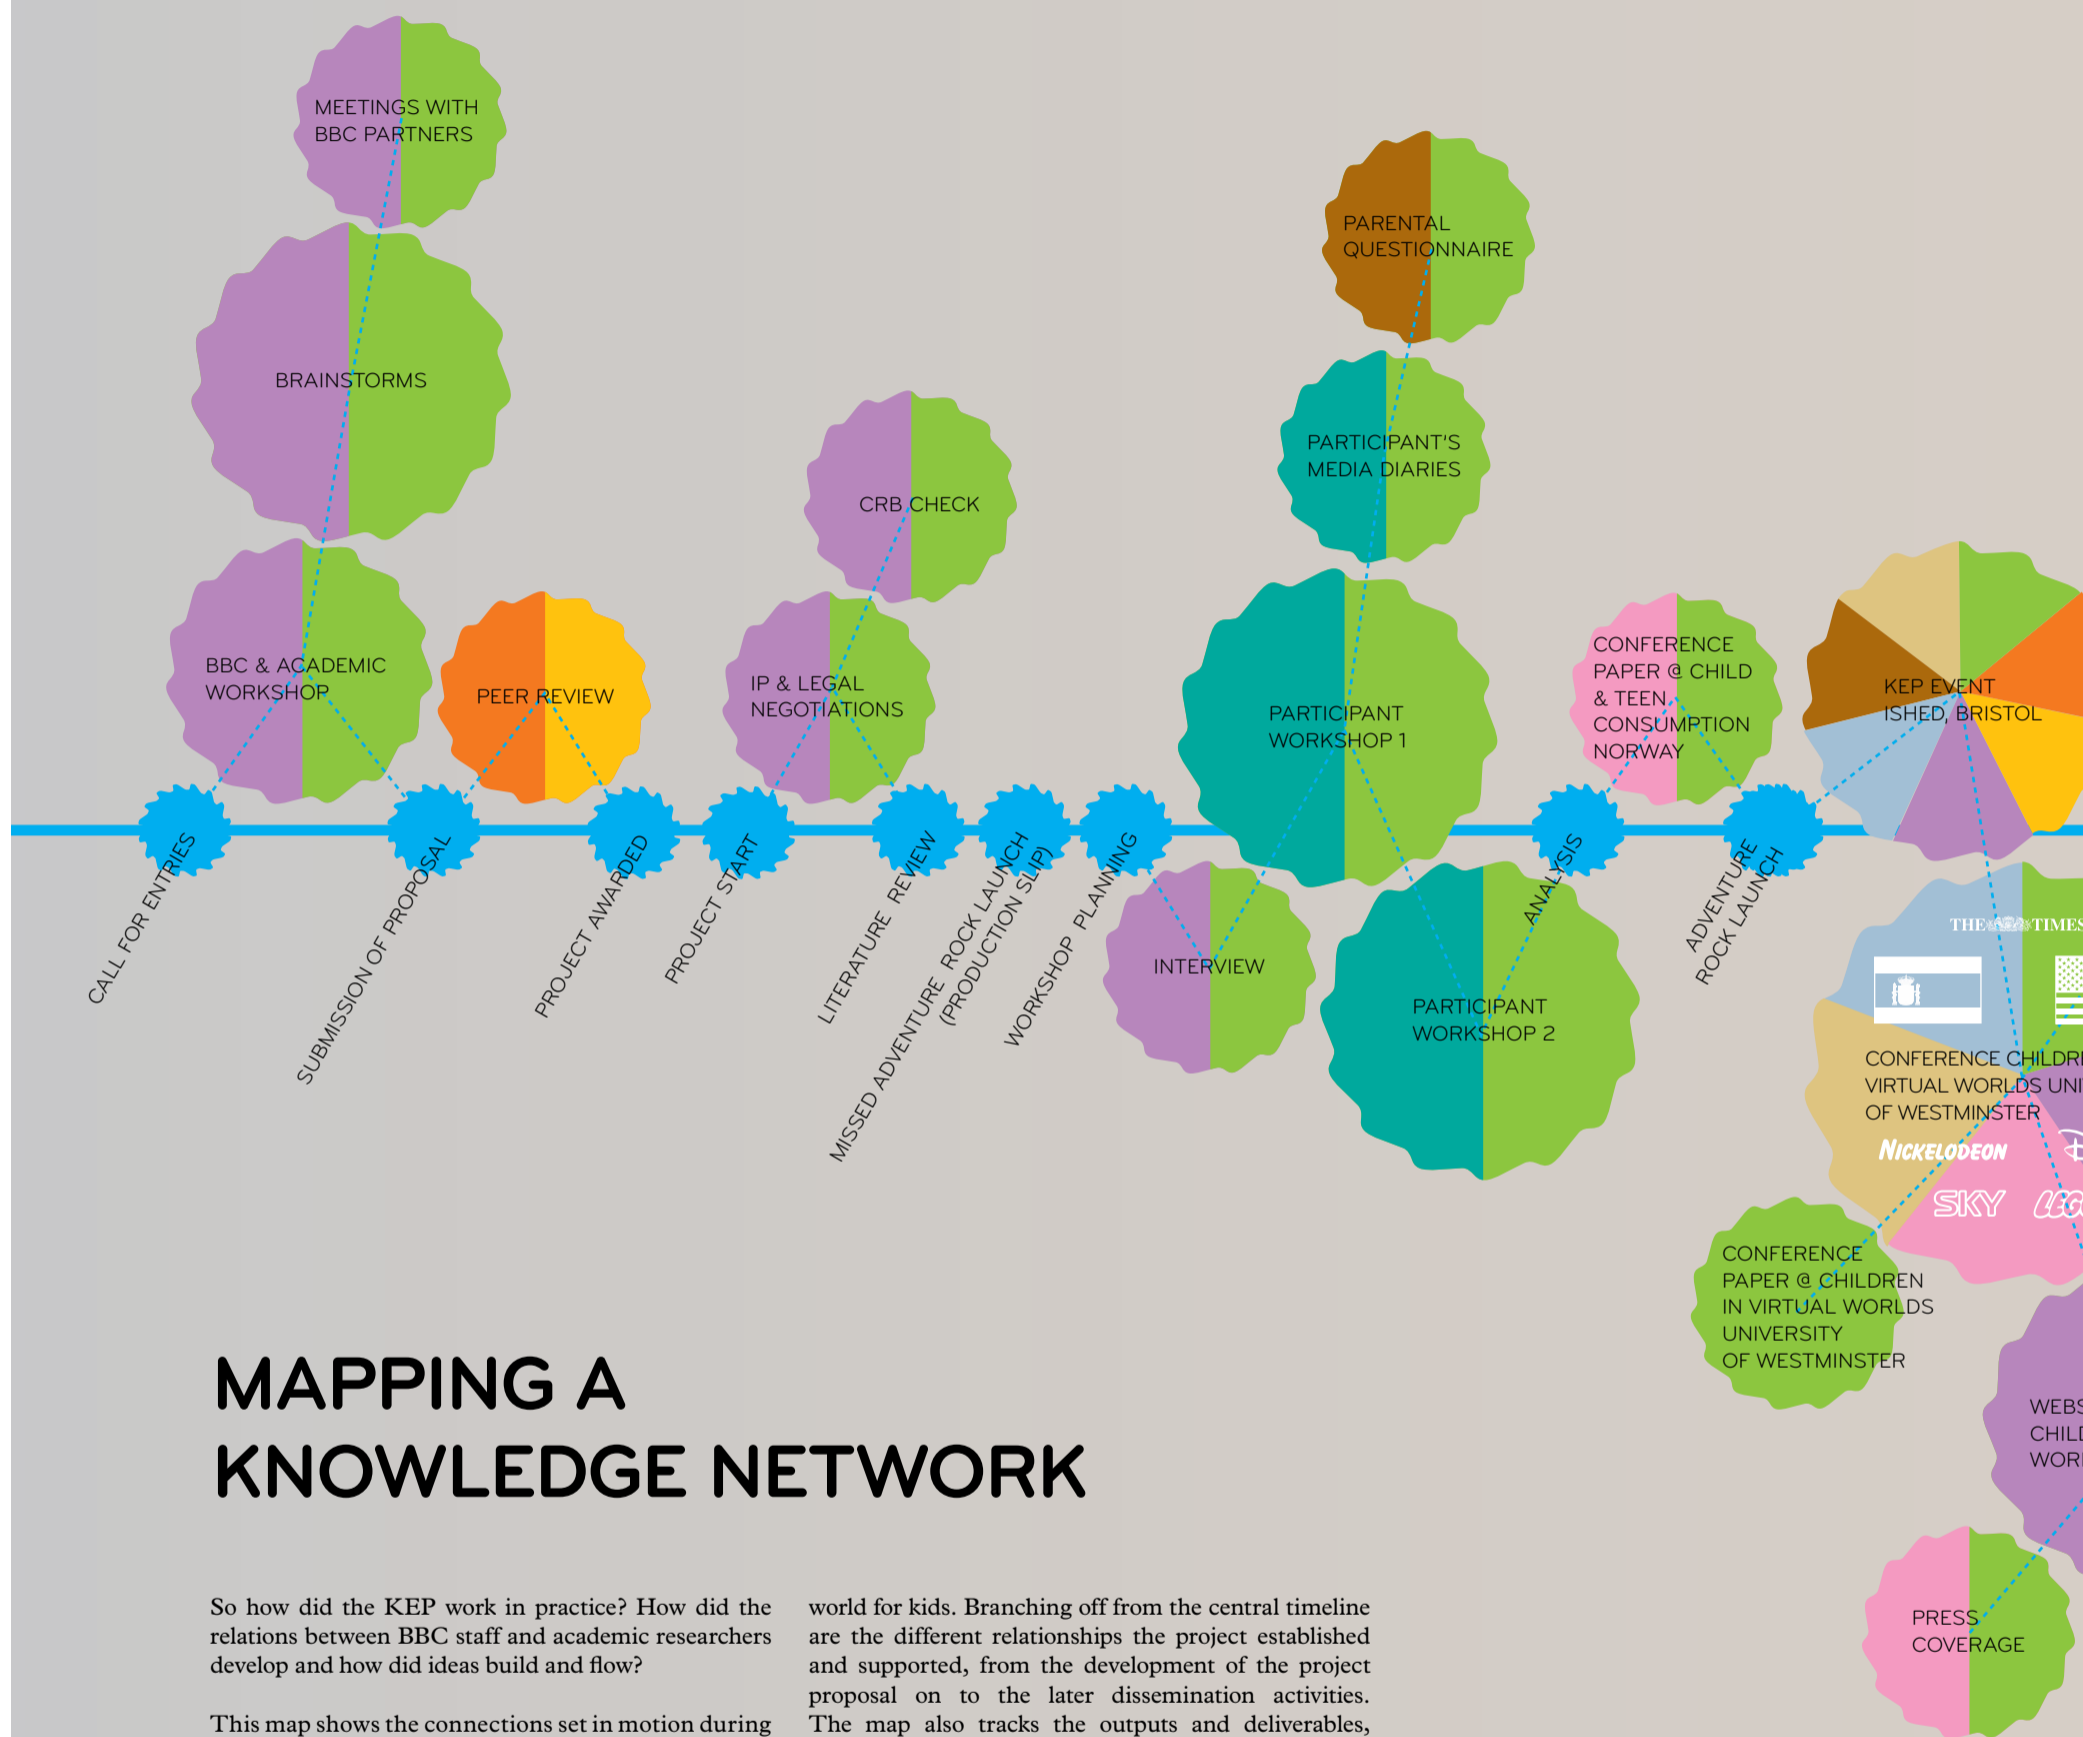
MEETINGS WITH BBC PARTNERS

BRAINSTORMS

BBC & ACADEMIC WORKSHOP

PEER REVIEW

CRB CHECK

IP & LEGAL NEGOTIATIONS

PARENTAL QUESTIONNAIRE

PARTICIPANT'S MEDIA DIARIES

PARTICIPANT WORKSHOP 1

CONFERENCE PAPER @ CHILD & TEEN CONSUMPTION NORWAY

KEP EVENT ISHED, BRISTOL

CALL FOR ENTRIES

SUBMISSION OF PROPOSAL

PROJECT AWARDED

PROJECT START

LITERATURE REVIEW

MISSED ADVENTURE ROCK LAUNCH (PRODUCTION SLIP)

WORKSHOP PLANNING

INTERVIEW

PARTICIPANT WORKSHOP 2

ANALYSIS

ADVENTURE ROCK LAUNCH

THE TIMES

CONFERENCE CHILDR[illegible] VIRTUAL WORLDS UNI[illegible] OF WESTMINSTER

NICKELODEON

SKY

LEG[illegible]

CONFERENCE PAPER @ CHILDREN IN VIRTUAL WORLDS UNIVERSITY OF WESTMINSTER

WEBS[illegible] CHIL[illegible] WOR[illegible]

PRESS COVERAGE

MAPPING A KNOWLEDGE NETWORK

So how did the KEP work in practice? How did the relations between BBC staff and academic researchers develop and how did ideas build and flow?

This map shows the connections set in motion during

world for kids. Branching off from the central timeline are the different relationships the project established and supported, from the development of the project proposal on to the later dissemination activities. The map also tracks the outputs and deliverables,